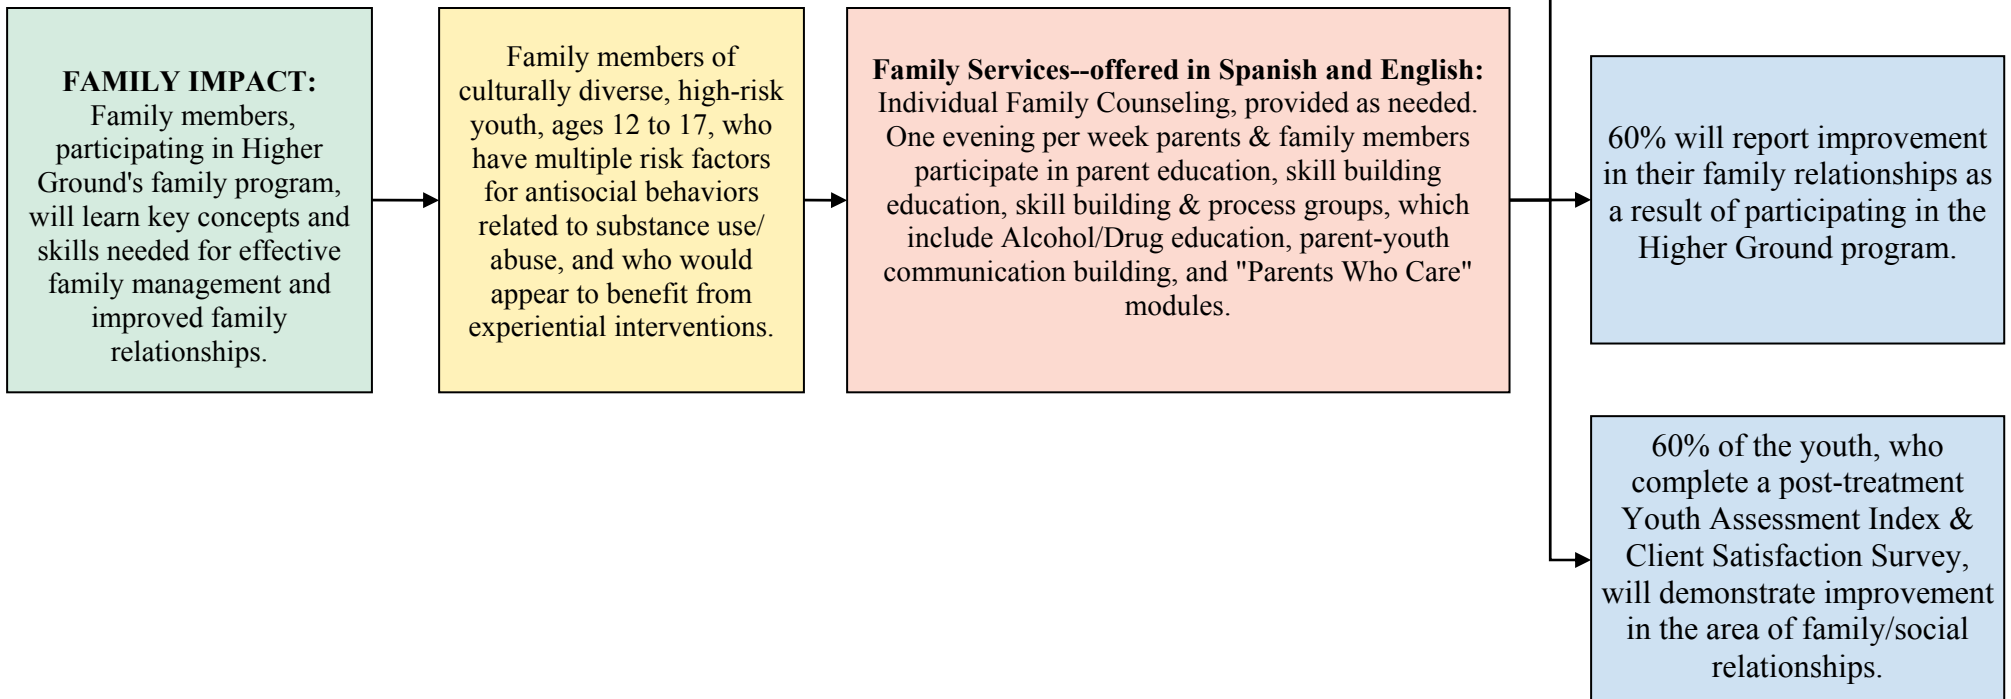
**FAMILY IMPACT:** Family members, participating in Higher Ground's family program, will learn key concepts and skills needed for effective family management and improved family relationships.

Family members of culturally diverse, high-risk youth, ages 12 to 17, who have multiple risk factors for antisocial behaviors related to substance use/ abuse, and who would appear to benefit from experiential interventions.

**Family Services--offered in Spanish and English:** Individual Family Counseling, provided as needed. One evening per week parents & family members participate in parent education, skill building education, skill building & process groups, which include Alcohol/Drug education, parent-youth communication building, and "Parents Who Care" modules.

60% will report improvement in their family relationships as a result of participating in the Higher Ground program.

60% of the youth, who complete a post-treatment Youth Assessment Index & Client Satisfaction Survey, will demonstrate improvement in the area of family/social relationships.